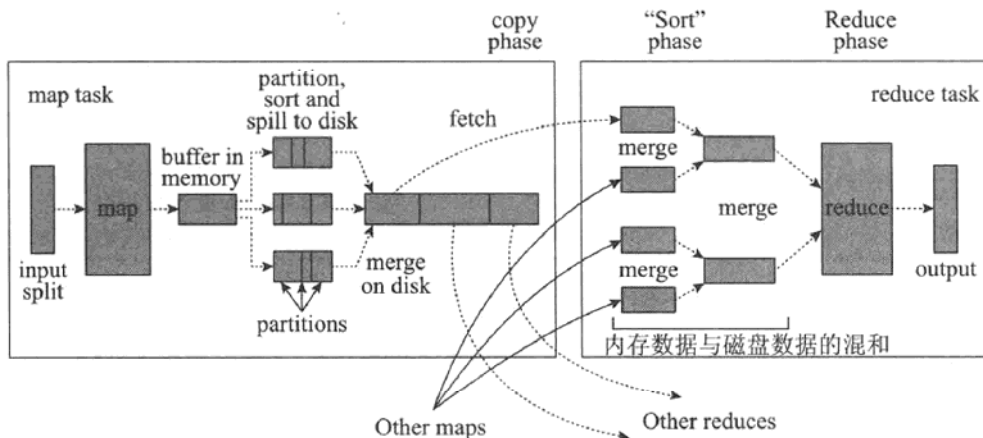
copy phase

"Sort" phase

Reduce phase

map task

partition, sort and spill to disk

fetch

reduce task

buffer in memory

map

merge

merge

reduce

input split

merge on disk

merge

output

partitions

内存数据与磁盘数据的混和

Other maps

Other reduces